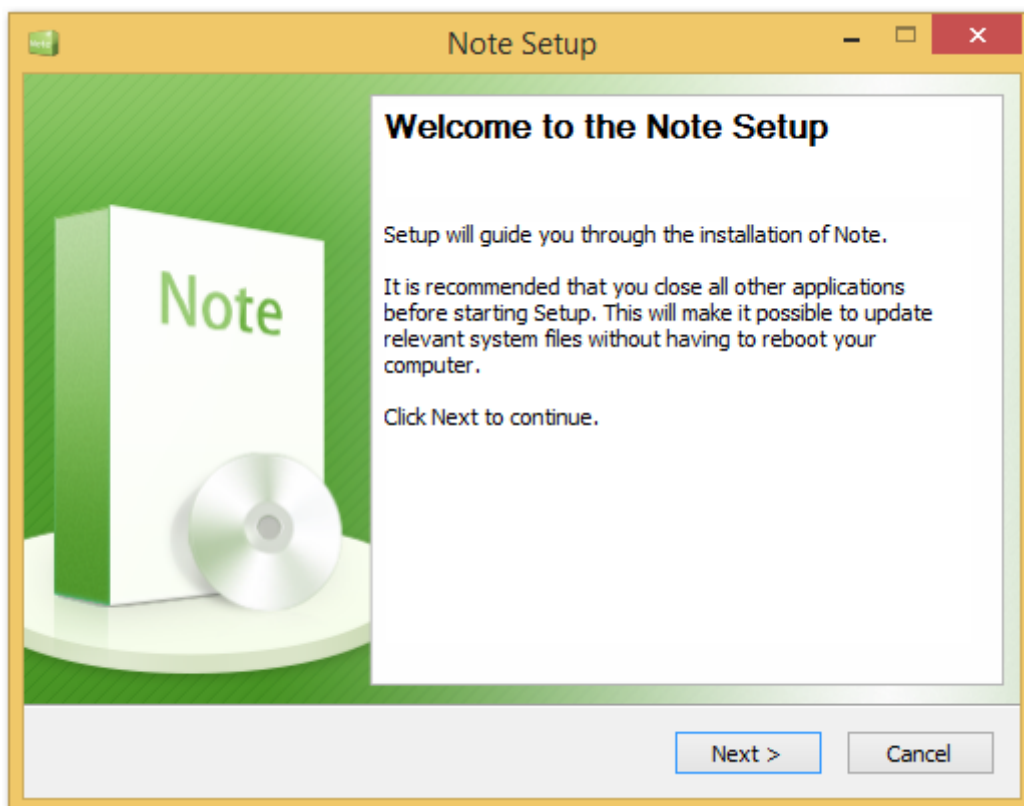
Note Setup

Note

Welcome to the Note Setup

Setup will guide you through the installation of Note.

It is recommended that you close all other applications before starting Setup. This will make it possible to update relevant system files without having to reboot your computer.

Click Next to continue.

Next >

Cancel